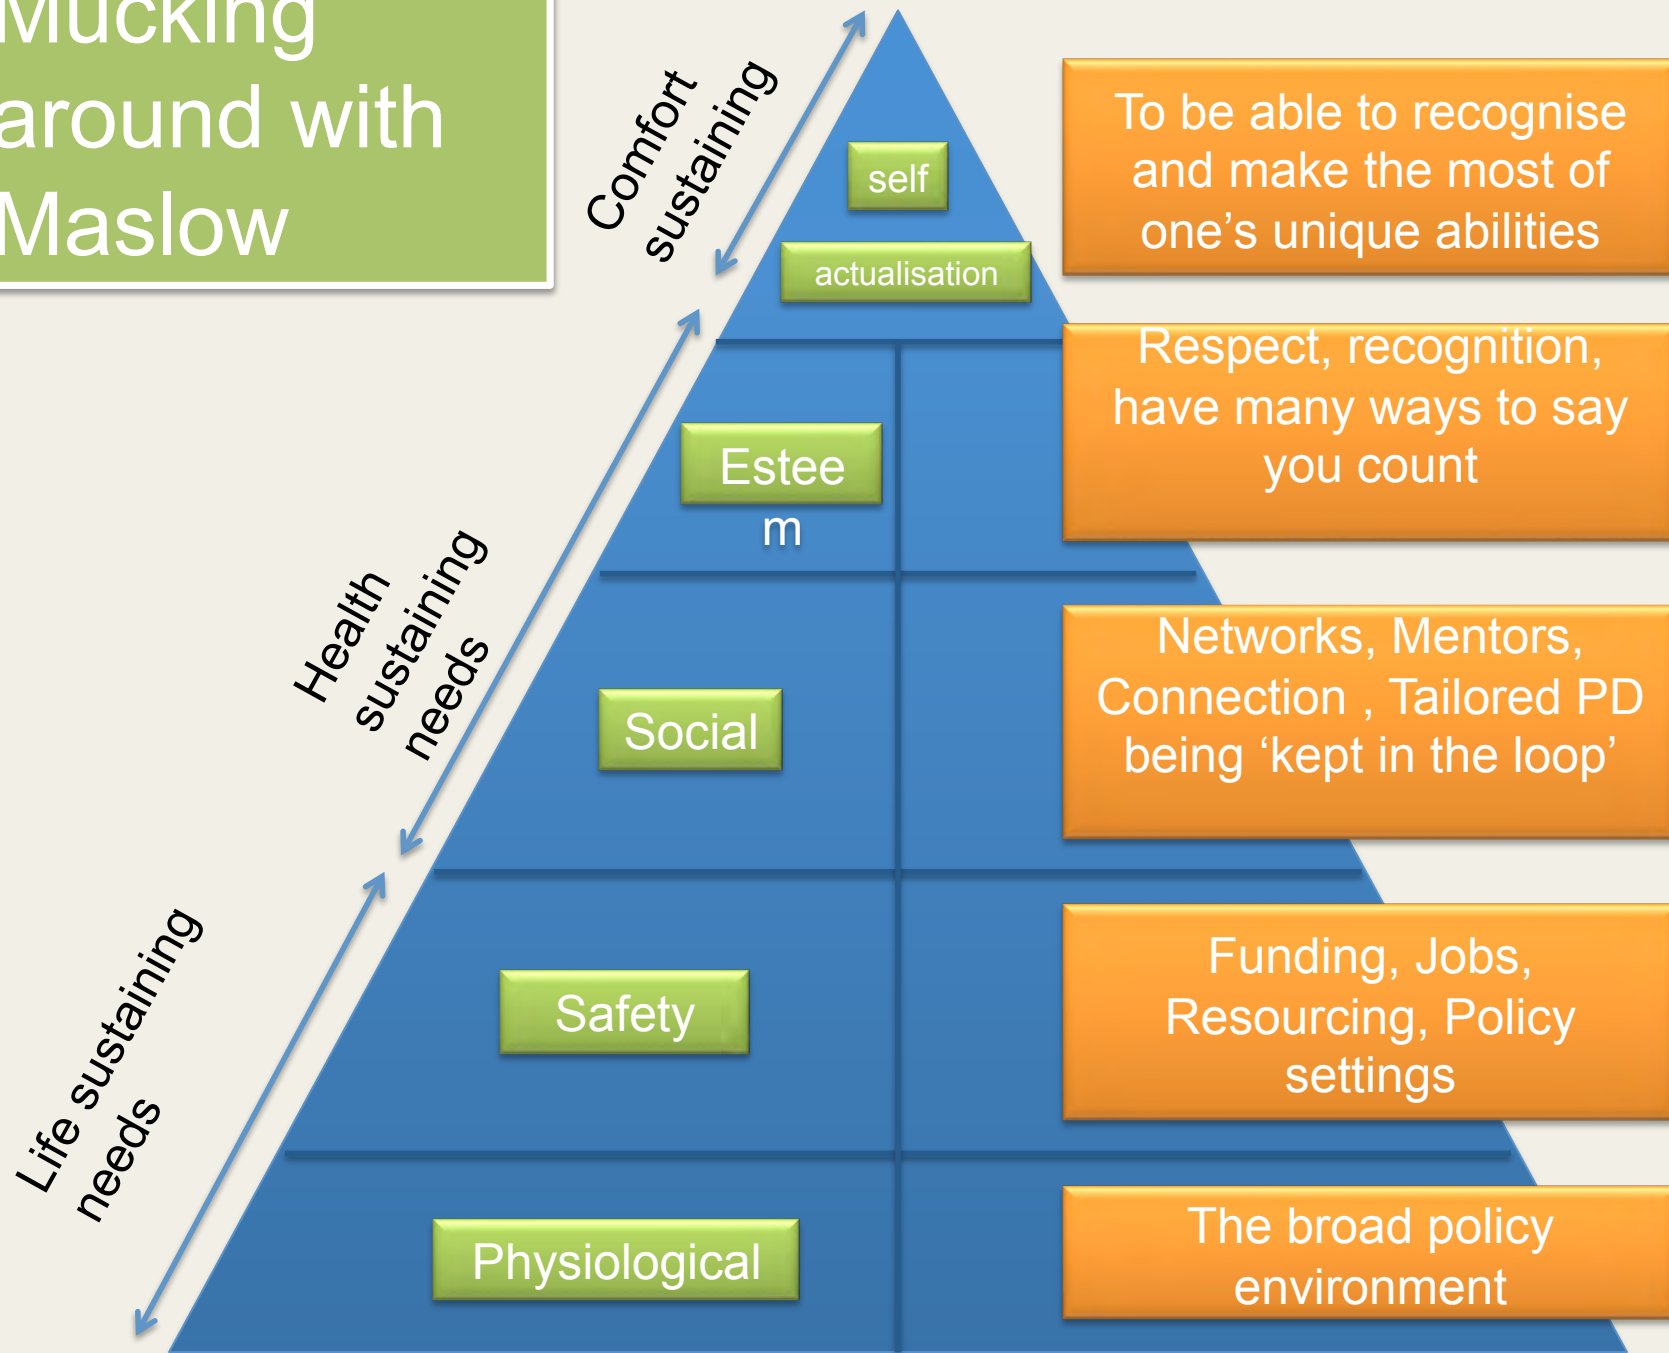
Mucking around with Maslow

Comfort sustaining

self

actualisation

To be able to recognise and make the most of one's unique abilities

Health sustaining needs

Estee m

Respect, recognition, have many ways to say you count

Social

Networks, Mentors, Connection , Tailored PD being 'kept in the loop'

Life sustaining needs

Safety

Funding, Jobs, Resourcing, Policy settings

Physiological

The broad policy environment